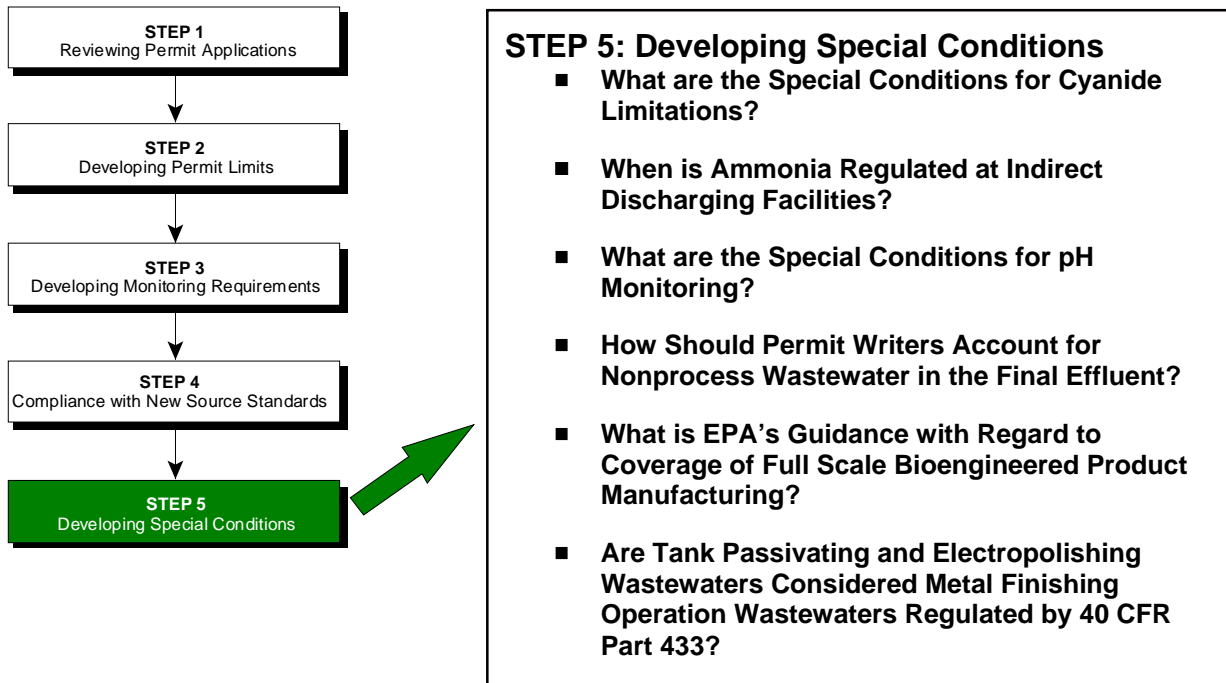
STEP 1
Reviewing Permit Applications

STEP 2
Developing Permit Limits

STEP 3
Developing Monitoring Requirements

STEP 4
Compliance with New Source Standards

STEP 5
Developing Special Conditions

STEP 5: Developing Special Conditions

■ What are the Special Conditions for Cyanide Limitations?

■ When is Ammonia Regulated at Indirect Discharging Facilities?

■ What are the Special Conditions for pH Monitoring?

■ How Should Permit Writers Account for Nonprocess Wastewater in the Final Effluent?

■ What is EPA's Guidance with Regard to Coverage of Full Scale Bioengineered Product Manufacturing?

■ Are Tank Passivating and Electropolishing Wastewaters Considered Metal Finishing Operation Wastewaters Regulated by 40 CFR Part 433?